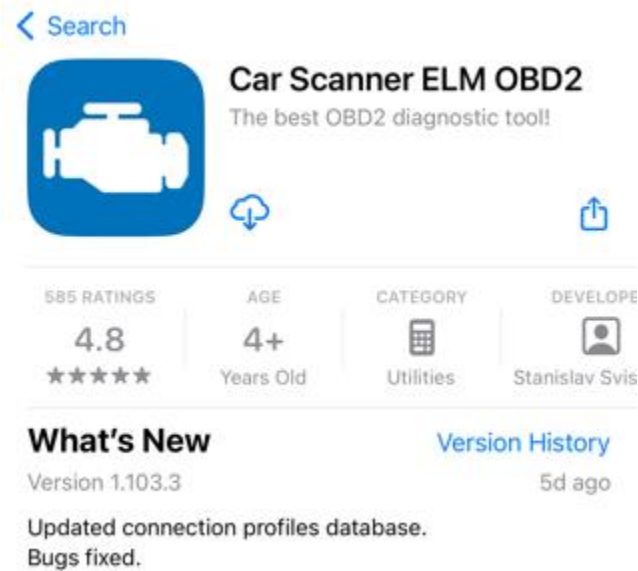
< Search

Car Scanner ELM OBD2
The best OBD2 diagnostic tool!

585 RATINGS
4.8
★★★★★

AGE
4+
Years Old

CATEGORY
Utilities

DEVELOPE
Stanislav Svis

What's New
Version History
Version 1.103.3
5d ago

Updated connection profiles database.
Bugs fixed.